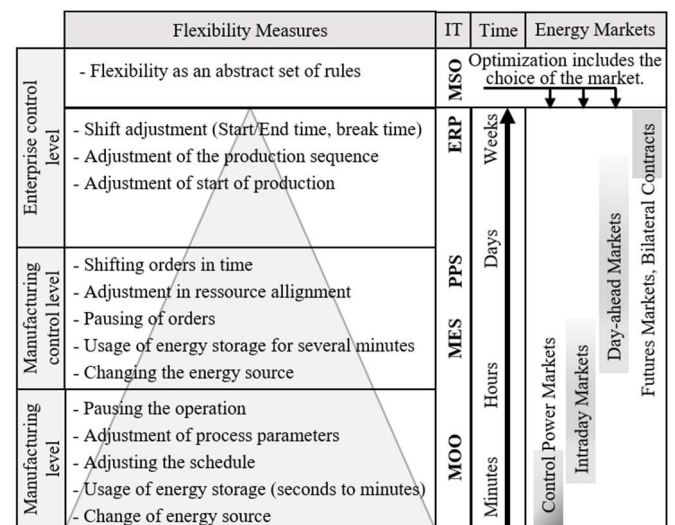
| | Flexibility Measures | IT | Time | Energy Markets |
|---|---|---|---|---|
| Enterprise control level | - Flexibility as an abstract set of rules | MSO | | Optimization includes the choice of the market. |
| | - Shift adjustment (Start/End time, break time) - Adjustment of the production sequence - Adjustment of start of production | ERP | Weeks | |
| Manufacturing control level | - Shifting orders in time - Adjustment in ressource allignment - Pausing of orders - Usage of energy storage for several minutes - Changing the energy source | PPS MES | Days Hours | |
| Manufacturing level | - Pausing the operation - Adjustment of process parameters - Adjusting the schedule - Usage of energy storage (seconds to minutes) - Change of energy source | MOO | Minutes | |

Futures Markets, Bilateral Contracts

Day-ahead Markets

Intraday Markets

Control Power Markets